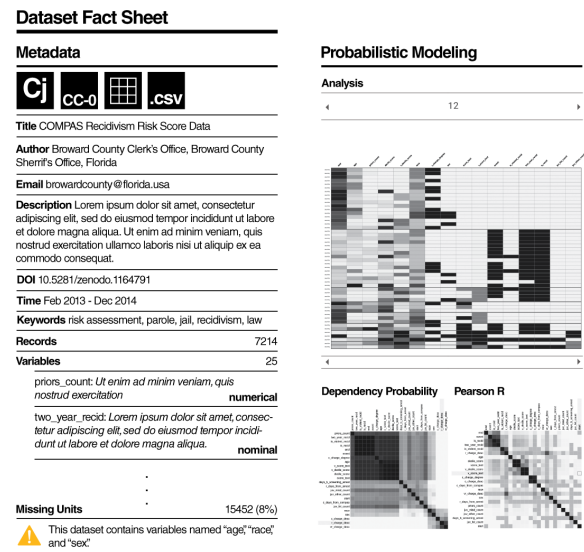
Dataset Fact Sheet

Metadata

Cj CC-0 .csv

Title COMPAS Recidivism Risk Score Data

Author Broward County Clerk's Office, Broward County Sherrif's Office, Florida

Email browardcounty@florida.usa

Description Lorem ipsum dolor sit amet, consectetur adipiscing elit, sed do eiusmod tempor incididunt ut labore et dolore magna aliqua. Ut enim ad minim veniam, quis nostrud exercitation ullamco laboris nisi ut aliquip ex ea commodo consequat.

DOI 10.5281/zenodo.1164791

Time Feb 2013 - Dec 2014

Keywords risk assessment, parole, jail, recidivism, law

Records 7214

Variables 25

priors_count: *Ut enim ad minim veniam, quis nostrud exercitation* numerical

two_year_recid: *Lorem ipsum dolor sit amet, consectetur adipiscing elit, sed do eiusmod tempor incididunt ut labore et dolore magna aliqua.* nominal

Missing Units 15452 (8%)

This dataset contains variables named "age," "race," and "sex."

Probabilistic Modeling

Analysis

12

Dependency Probability

Pearson R